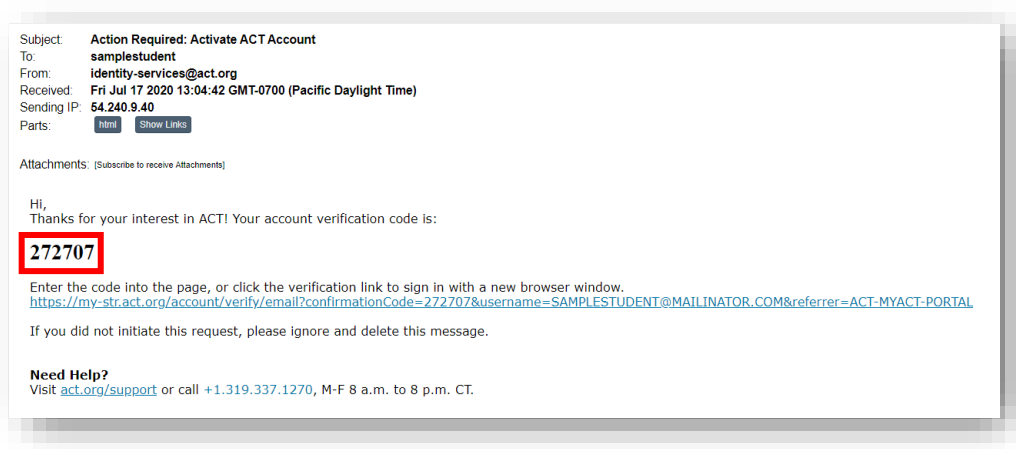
Subject: **Action Required: Activate ACT Account**
To: **samplestudent**
From: **identity-services@act.org**
Received: **Fri Jul 17 2020 13:04:42 GMT-0700 (Pacific Daylight Time)**
Sending IP: **54.240.9.40**
Parts: html Show Links

Attachments: [Subscribe to receive Attachments]

Hi,
Thanks for your interest in ACT! Your account verification code is:

**272707**

Enter the code into the page, or click the verification link to sign in with a new browser window.
https://my-str.act.org/account/verify/email?confirmationCode=272707&username=SAMPLESTUDENT@MAILINATOR.COM&referrer=ACT-MYACT-PORTAL

If you did not initiate this request, please ignore and delete this message.

**Need Help?**
Visit act.org/support or call +1.319.337.1270, M-F 8 a.m. to 8 p.m. CT.